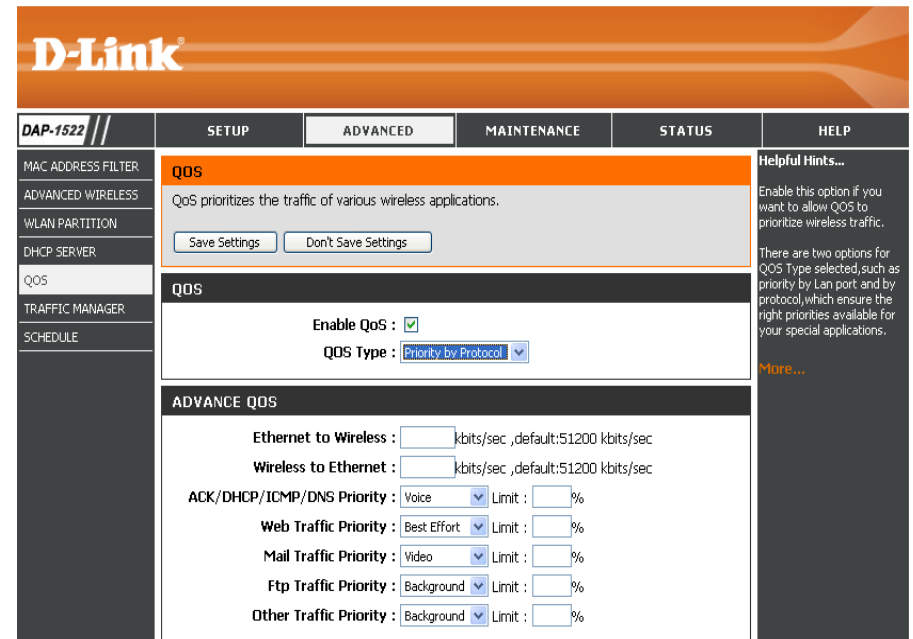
D-Link

DAP-1522

SETUP | ADVANCED | MAINTENANCE | STATUS | HELP

MAC ADDRESS FILTER
ADVANCED WIRELESS
WLAN PARTITION
DHCP SERVER
QOS
TRAFFIC MANAGER
SCHEDULE

QOS
QoS prioritizes the traffic of various wireless applications.

Save Settings | Don't Save Settings

QOS
Enable QoS : ☑
QOS Type : Priority by Protocol

ADVANCE QOS
Ethernet to Wireless : kbits/sec ,default:51200 kbits/sec
Wireless to Ethernet : kbits/sec ,default:51200 kbits/sec
ACK/DHCP/ICMP/DNS Priority : Voice Limit : %
Web Traffic Priority : Best Effort Limit : %
Mail Traffic Priority : Video Limit : %
Ftp Traffic Priority : Background Limit : %
Other Traffic Priority : Background Limit : %

Helpful Hints...
Enable this option if you want to allow QOS to prioritize wireless traffic.

There are two options for QOS Type selected,such as priority by Lan port and by protocol,which ensure the right priorities available for your special applications.

More...